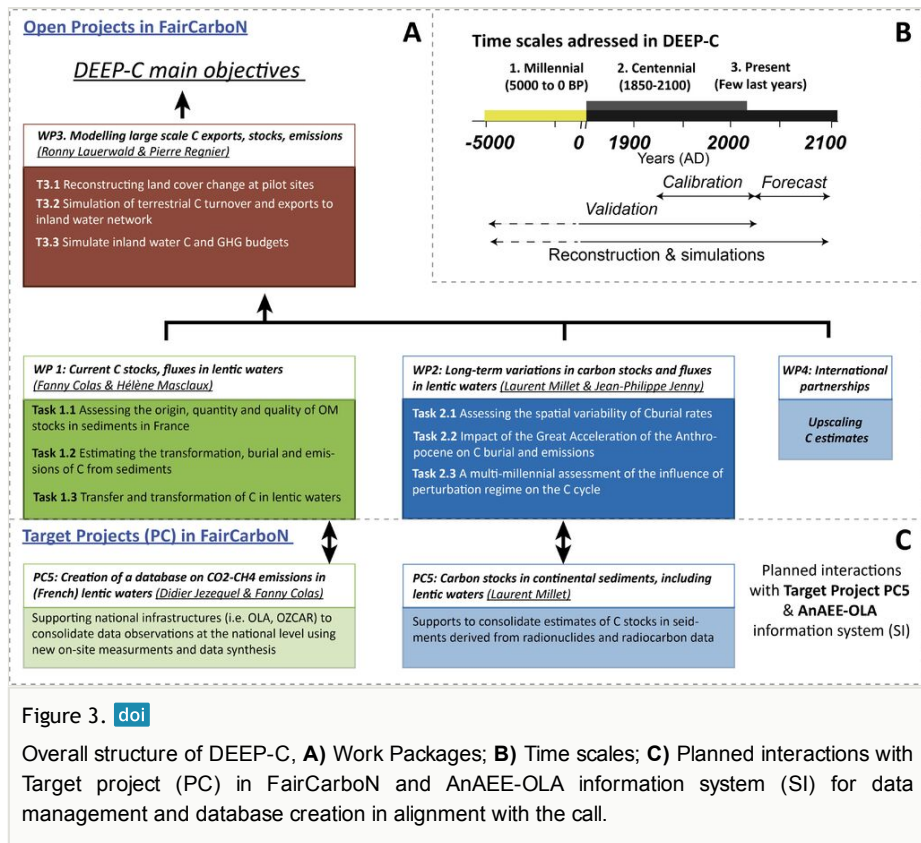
Open Projects in FairCarboN

A

DEEP-C main objectives

WP3. Modelling large scale C exports, stocks, emissions
(Ronny Lauerwald & Pierre Regnier)

T3.1 Reconstructing land cover change at pilot sites
T3.2 Simulation of terrestrial C turnover and exports to inland water network
T3.3 Simulate inland water C and GHG budgets

B

Time scales adressed in DEEP-C

1. Millennial (5000 to 0 BP)
2. Centennial (1850-2100)
3. Present (Few last years)

-5000 0 1900 2000 2100
Years (AD)

Calibration
Forecast
Validation
Reconstruction & simulations

WP 1: Current C stocks, fluxes in lentic waters
(Fanny Colas & Hélène Masclaux)

Task 1.1 Assessing the origin, quantity and quality of OM stocks in sediments in France
Task 1.2 Estimating the transformation, burial and emissions of C from sediments
Task 1.3 Transfer and transformation of C in lentic waters

WP2: Long-term variations in carbon stocks and fluxes in lentic waters (Laurent Millet & Jean-Philippe Jenny)

Task 2.1 Assessing the spatial variability of Cburial rates
Task 2.2 Impact of the Great Acceleration of the Anthropocene on C burial and emissions
Task 2.3 A multi-millennial assessment of the influence of perturbation regime on the C cycle

WP4: International partnerships

Upscaling C estimates

Target Projects (PC) in FairCarboN

C

PC5: Creation of a database on CO2-CH4 emissions in (French) lentic waters (Didier Jezequel & Fanny Colas)

Supporting national infrastructures (i.e. OLA, OZCAR) to consolidate data observations at the national level using new on-site measurments and data synthesis

PC5: Carbon stocks in continental sediments, including lentic waters (Laurent Millet)

Supports to consolidate estimates of C stocks in seidments derived from radionuclides and radiocarbon data

Planned interactions with Target Project PC5 & AnAEE-OLA information system (SI)

Figure 3. doi

Overall structure of DEEP-C, A) Work Packages; B) Time scales; C) Planned interactions with Target project (PC) in FairCarboN and AnAEE-OLA information system (SI) for data management and database creation in alignment with the call.